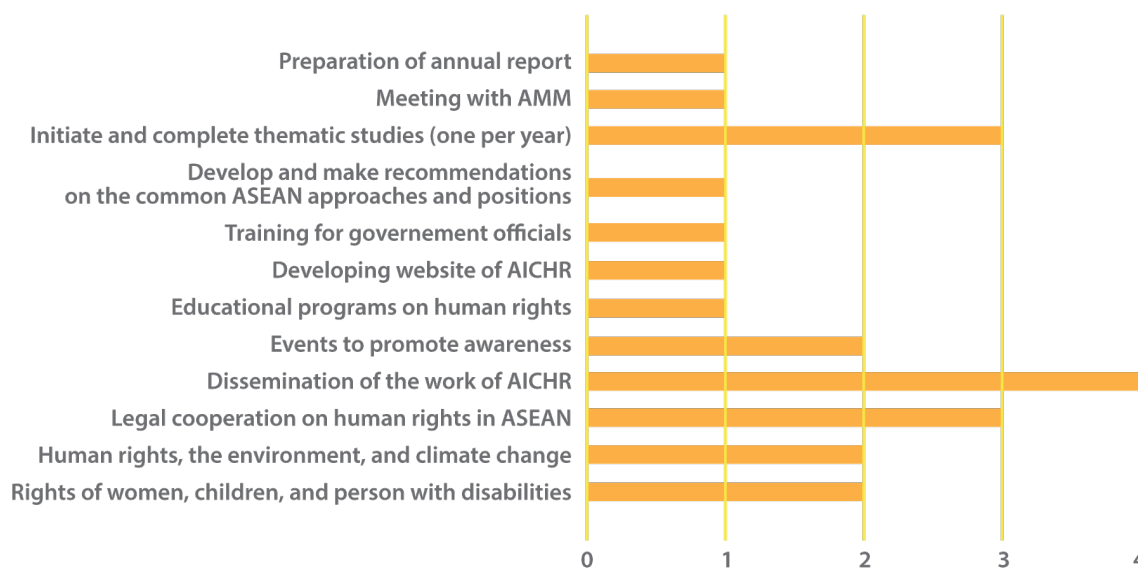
Preparation of annual report
Meeting with AMM
Initiate and complete thematic studies (one per year)
Develop and make recommendations on the common ASEAN approaches and positions
Training for governement officials
Developing website of AICHR
Educational programs on human rights
Events to promote awareness
Dissemination of the work of AICHR
Legal cooperation on human rights in ASEAN
Human rights, the environment, and climate change
Rights of women, children, and person with disabilities

0 1 2 3 4